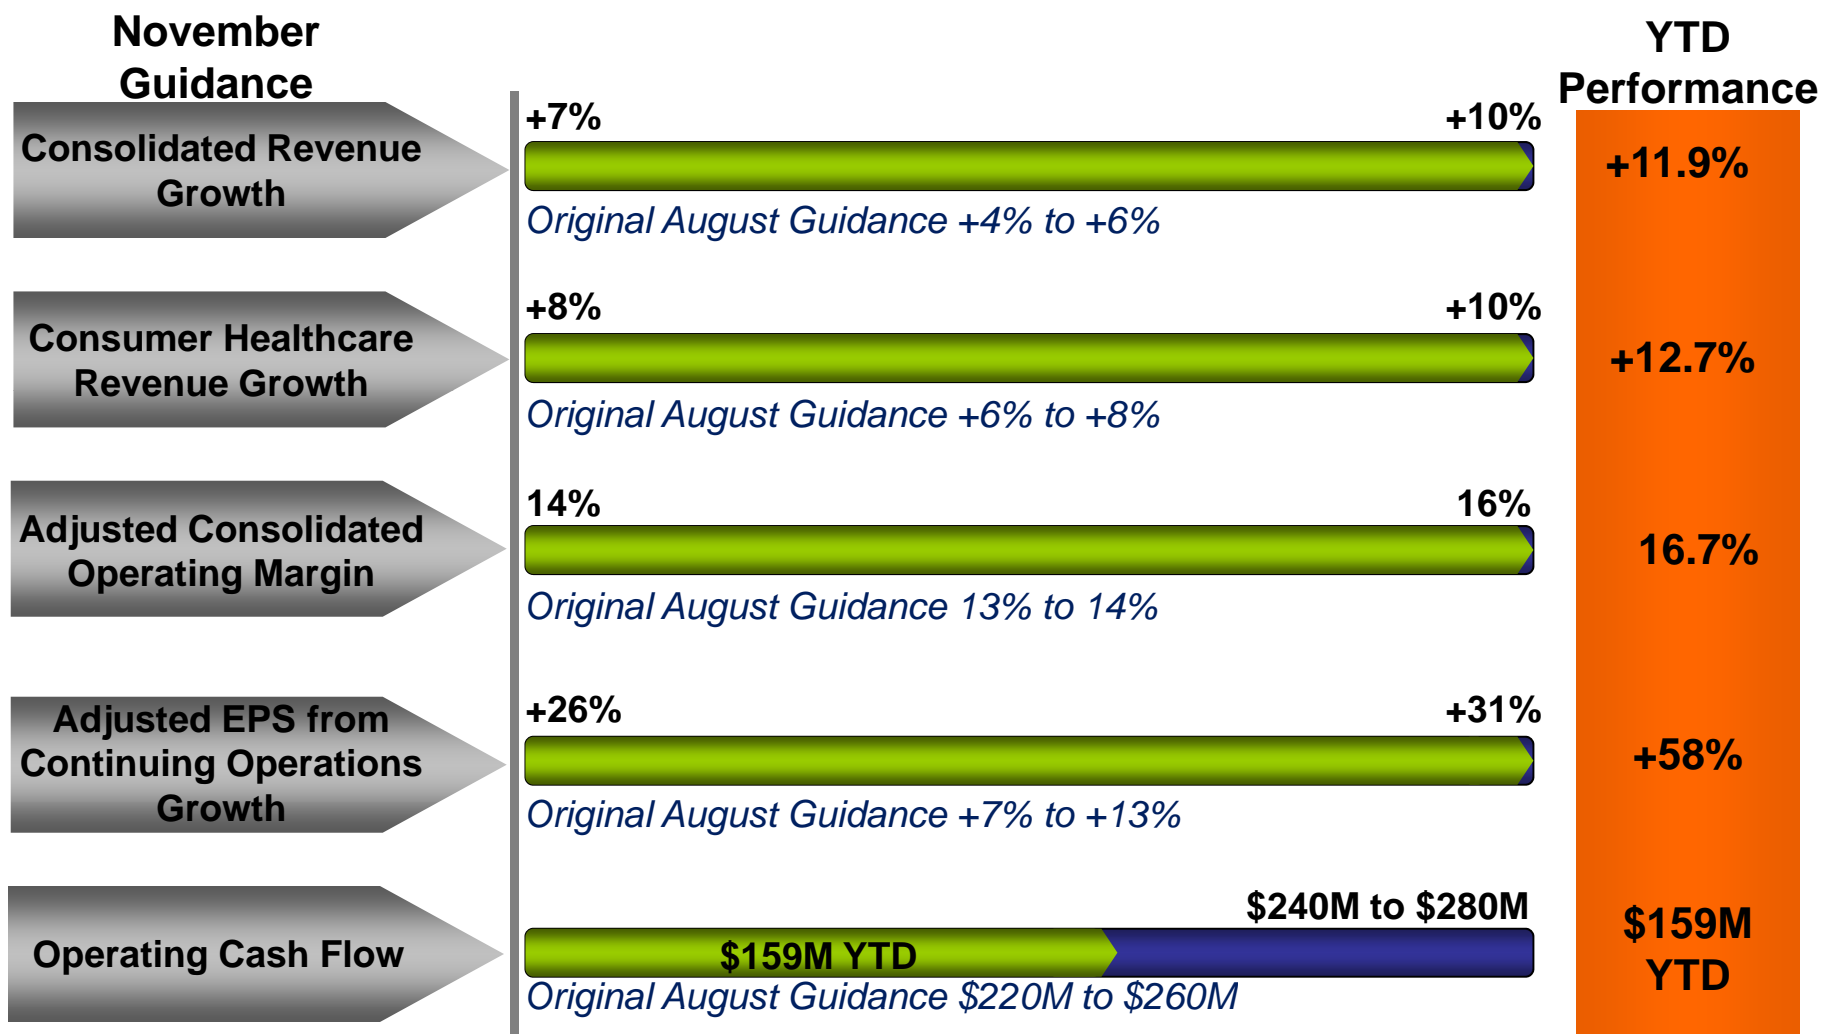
November Guidance

YTD Performance

Consolidated Revenue Growth

+7%

+10%

Original August Guidance +4% to +6%

+11.9%

Consumer Healthcare Revenue Growth

+8%

+10%

Original August Guidance +6% to +8%

+12.7%

Adjusted Consolidated Operating Margin

14%

16%

Original August Guidance 13% to 14%

16.7%

Adjusted EPS from Continuing Operations Growth

+26%

+31%

Original August Guidance +7% to +13%

+58%

Operating Cash Flow

$240M to $280M

$159M YTD

Original August Guidance $220M to $260M

$159M YTD